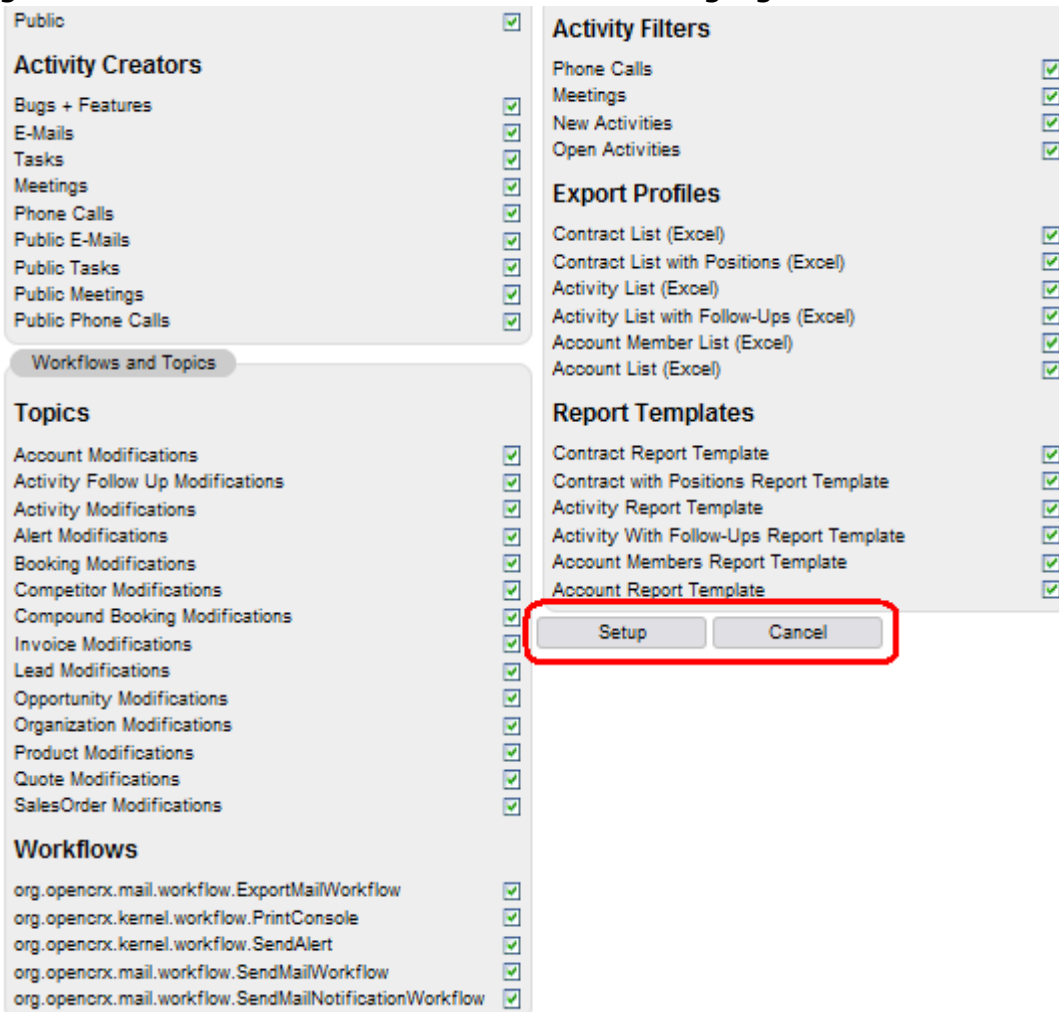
Public

Activity Creators

Bugs + Features
E-Mails
Tasks
Meetings
Phone Calls
Public E-Mails
Public Tasks
Public Meetings
Public Phone Calls

Workflows and Topics

Topics

Account Modifications
Activity Follow Up Modifications
Activity Modifications
Alert Modifications
Booking Modifications
Competitor Modifications
Compound Booking Modifications
Invoice Modifications
Lead Modifications
Opportunity Modifications
Organization Modifications
Product Modifications
Quote Modifications
SalesOrder Modifications

Workflows

org.opencrx.mail.workflow.ExportMailWorkflow
org.opencrx.kernel.workflow.PrintConsole
org.opencrx.kernel.workflow.SendAlert
org.opencrx.mail.workflow.SendMailWorkflow
org.opencrx.mail.workflow.SendMailNotificationWorkflow

Activity Filters

Phone Calls
Meetings
New Activities
Open Activities

Export Profiles

Contract List (Excel)
Contract List with Positions (Excel)
Activity List (Excel)
Activity List with Follow-Ups (Excel)
Account Member List (Excel)
Account List (Excel)

Report Templates

Contract Report Template
Contract with Positions Report Template
Activity Report Template
Activity With Follow-Ups Report Template
Account Members Report Template
Account Report Template

Setup
Cancel